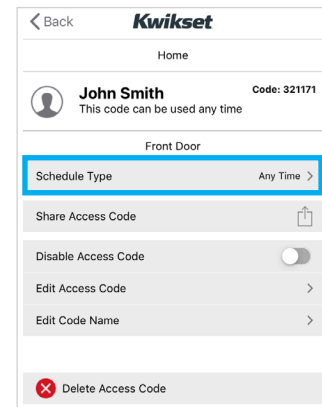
Back

Kwikset

Home

John Smith
This code can be used any time

Code: 321171

Front Door

Schedule Type

Any Time >

Share Access Code

Disable Access Code

Edit Access Code >

Edit Code Name >

Delete Access Code